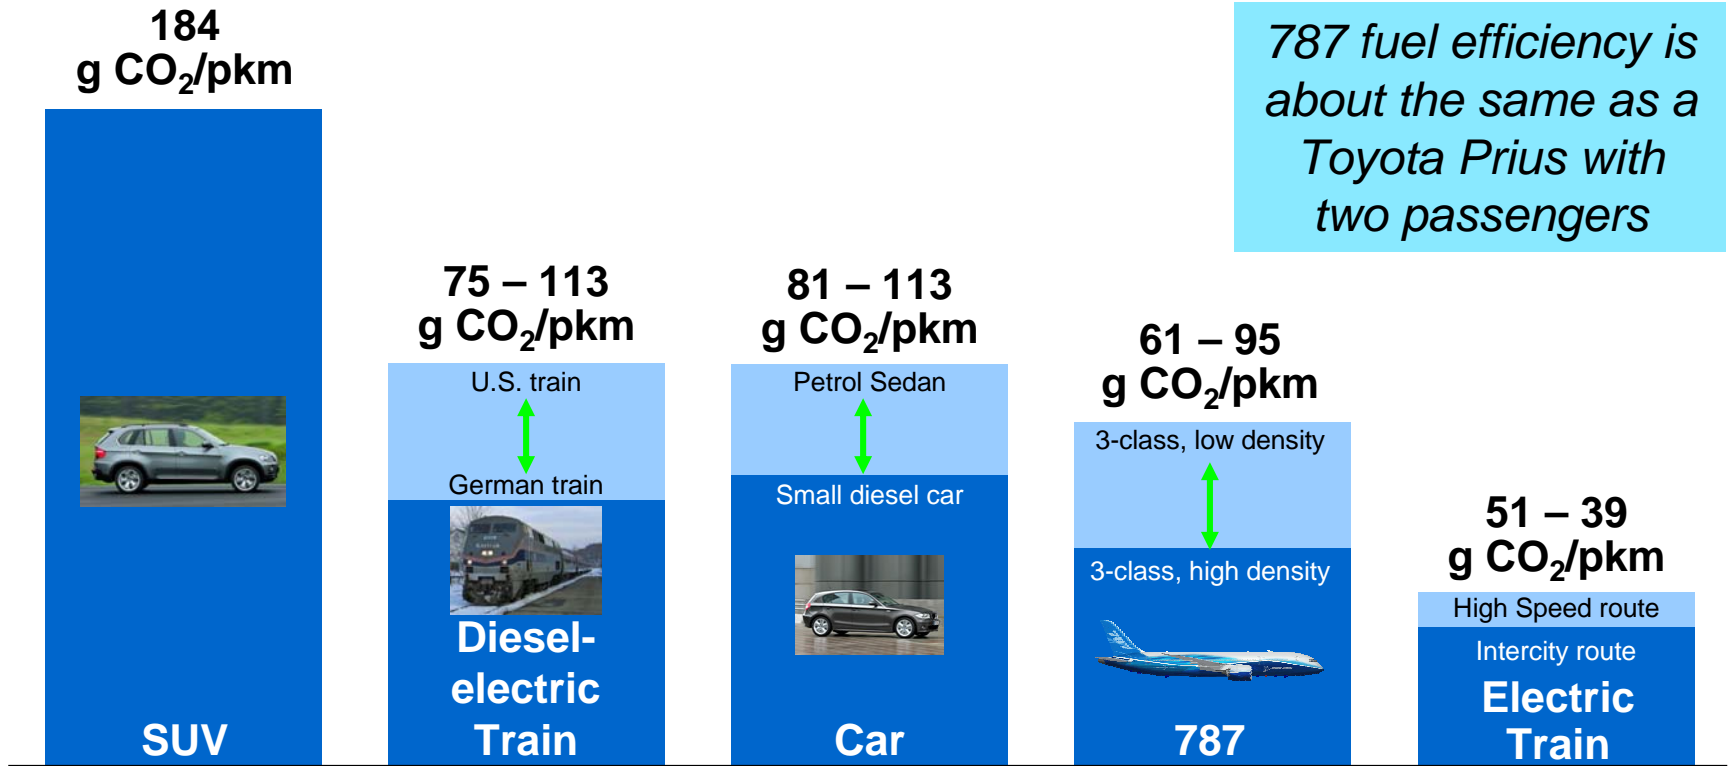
787 fuel efficiency is about the same as a Toyota Prius with two passengers

184
g $CO_2$/pkm

SUV

75 – 113
g $CO_2$/pkm

U.S. train

German train

Diesel-electric Train

81 – 113
g $CO_2$/pkm

Petrol Sedan

Small diesel car

Car

61 – 95
g $CO_2$/pkm

3-class, low density

3-class, high density

787

51 – 39
g $CO_2$/pkm

High Speed route

Intercity route

Electric Train